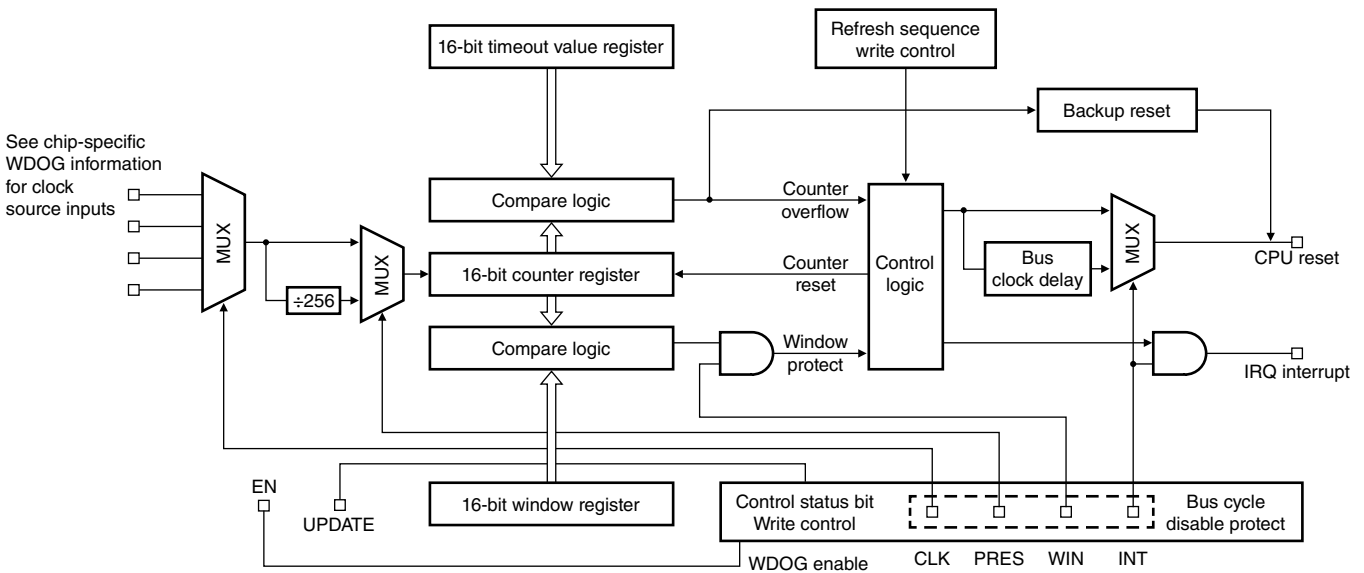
16-bit timeout value register

Refresh sequence write control

Backup reset

See chip-specific WDOG information for clock source inputs

MUX

Compare logic

Counter overflow

Control logic

MUX

CPU reset

Bus clock delay

÷256

MUX

16-bit counter register

Counter reset

Compare logic

Window protect

IRQ interrupt

EN

UPDATE

16-bit window register

Control status bit Write control

Bus cycle disable protect

WDOG enable

CLK

PRES

WIN

INT